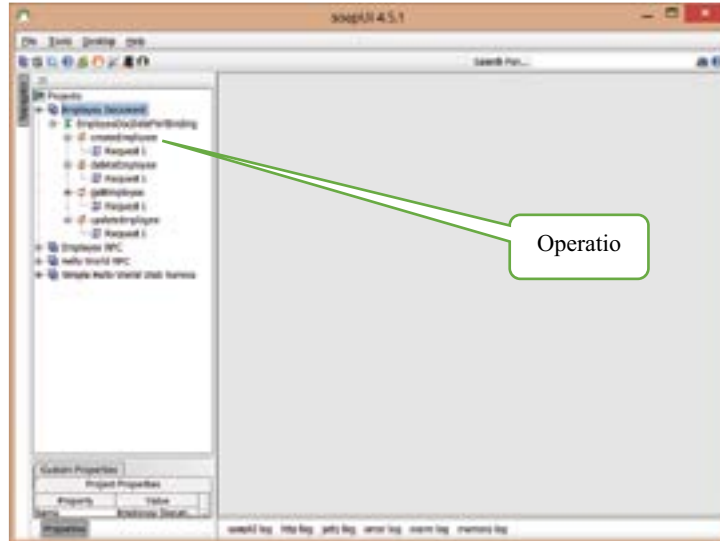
soapUI 4.5.1

File Tools Desktop Help

Search Forum

Navigator

Projects
Employee Document
EmployeeDocLiteralPortBinding
createEmployee
Request 1
deleteEmployee
Request 1
getEmployee
Request 1
updateEmployee
Request 1
Employee RPC
Hello World RPC
Simple Hello World Web Service

Custom Properties
Project Properties
Property
Value
Name
Employee Docum...

Properties

soapUI log http log jetty log error log wsrm log memory log

Operatio